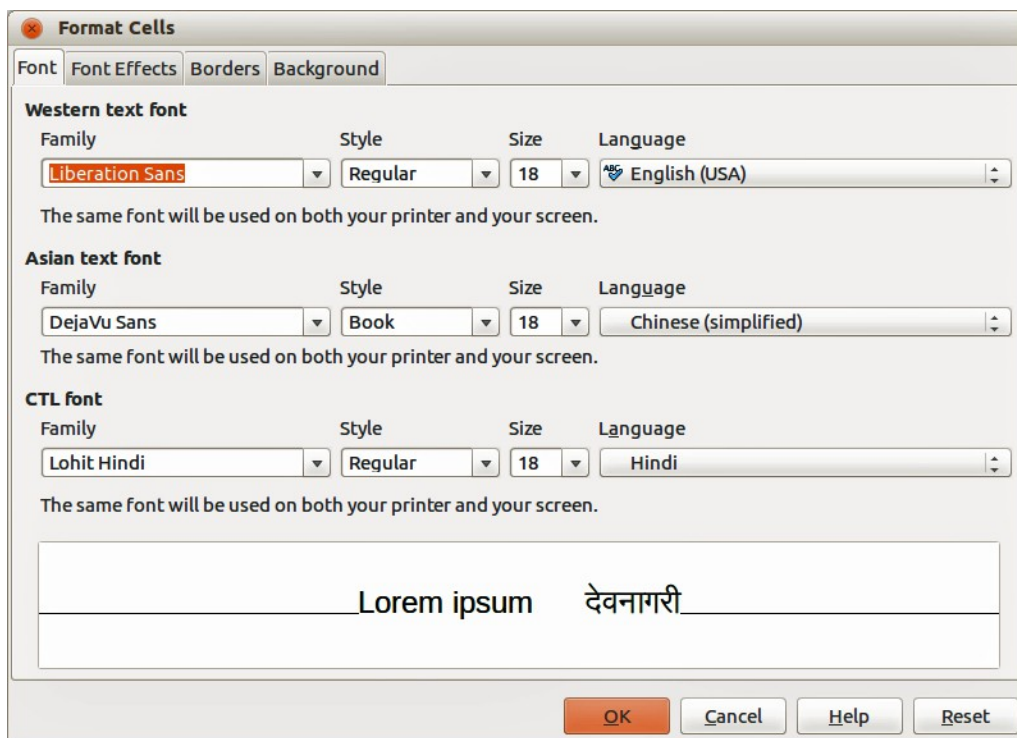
Format Cells

Font | Font Effects | Borders | Background

Western text font

Family
Liberation Sans

Style
Regular

Size
18

Language
English (USA)

The same font will be used on both your printer and your screen.

Asian text font

Family
DejaVu Sans

Style
Book

Size
18

Language
Chinese (simplified)

The same font will be used on both your printer and your screen.

CTL font

Family
Lohit Hindi

Style
Regular

Size
18

Language
Hindi

The same font will be used on both your printer and your screen.

Lorem ipsum देवनागरी

OK | Cancel | Help | Reset